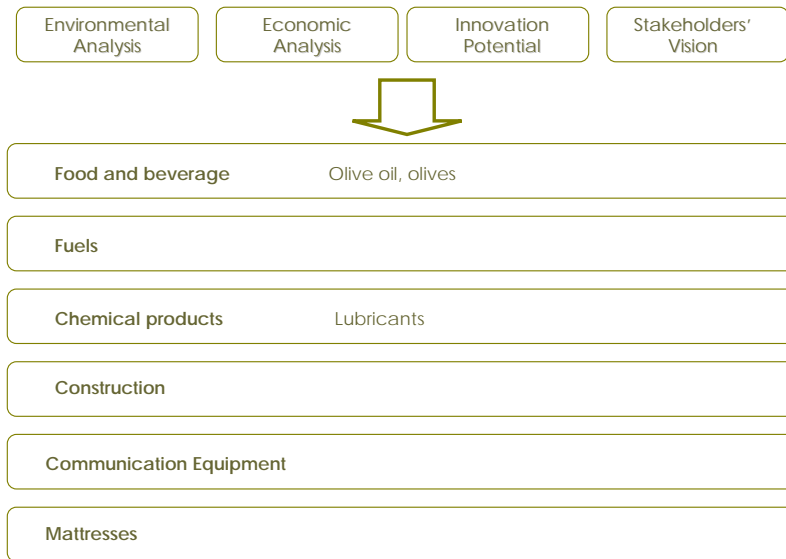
Environmental Analysis

Economic Analysis

Innovation Potential

Stakeholders' Vision

Food and beverage Olive oil, olives

Fuels

Chemical products Lubricants

Construction

Communication Equipment

Mattresses